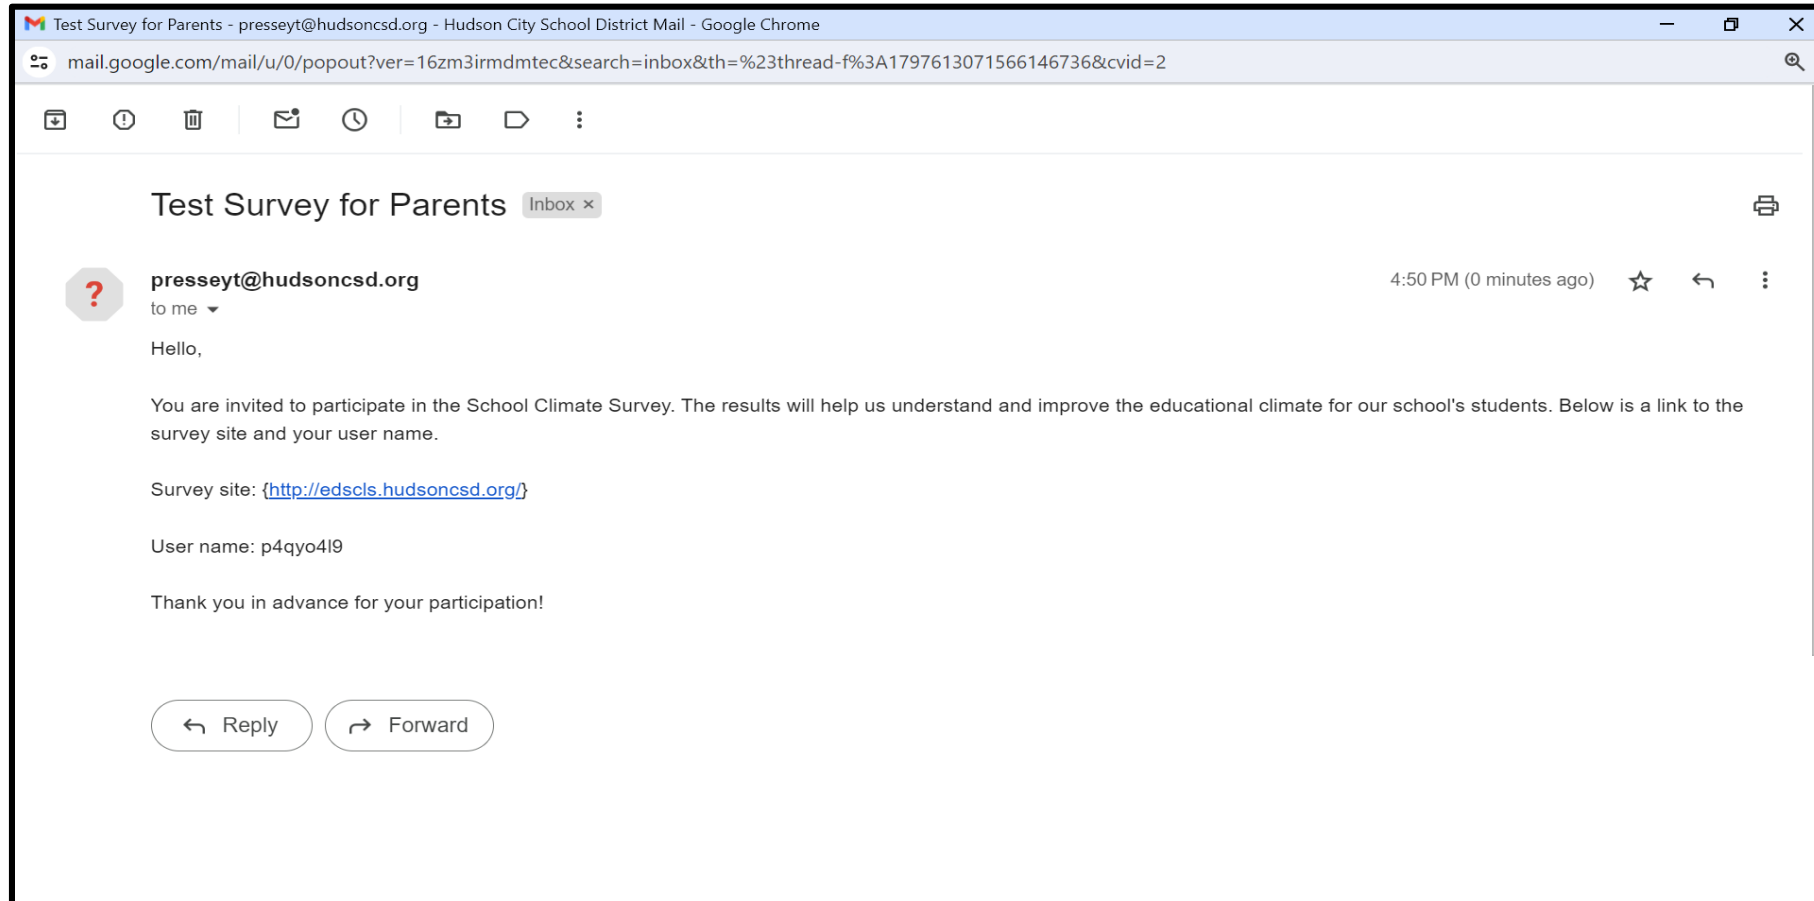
Test Survey for Parents - presseyt@hudsoncsd.org - Hudson City School District Mail - Google Chrome

mail.google.com/mail/u/0/popout?ver=16zm3irmdmtec&search=inbox&th=%23thread-f%3A1797613071566146736&cvid=2

Test Survey for Parents Inbox ×

presseyt@hudsoncsd.org
to me

4:50 PM (0 minutes ago)

Hello,

You are invited to participate in the School Climate Survey. The results will help us understand and improve the educational climate for our school's students. Below is a link to the survey site and your user name.

Survey site: {http://edscls.hudsoncsd.org/}

User name: p4qyo4l9

Thank you in advance for your participation!

Reply

Forward